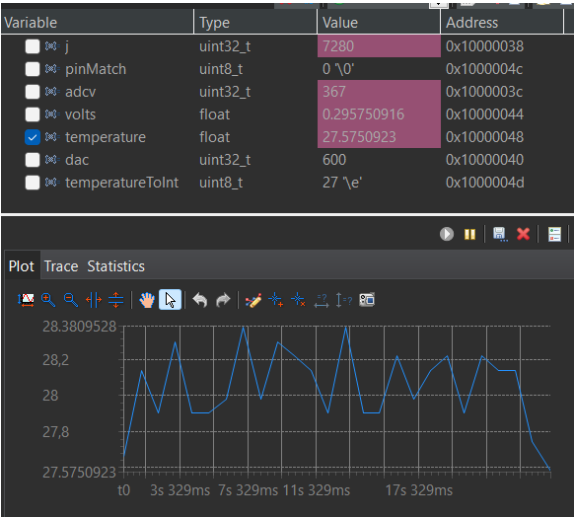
| Variable | Type | Value | Address |
|---|---|---|---|
| j | uint32_t | 7280 | 0x10000038 |
| pinMatch | uint8_t | 0 '\0' | 0x1000004c |
| adcv | uint32_t | 367 | 0x1000003c |
| volts | float | 0.295750916 | 0x10000044 |
| temperature | float | 27.5750923 | 0x10000048 |
| dac | uint32_t | 600 | 0x10000040 |
| temperatureToInt | uint8_t | 27 '\e' | 0x1000004d |

Plot Trace Statistics

28.3809528
28,2
28
27,8
27.5750923

t0 3s 329ms 7s 329ms 11s 329ms 17s 329ms